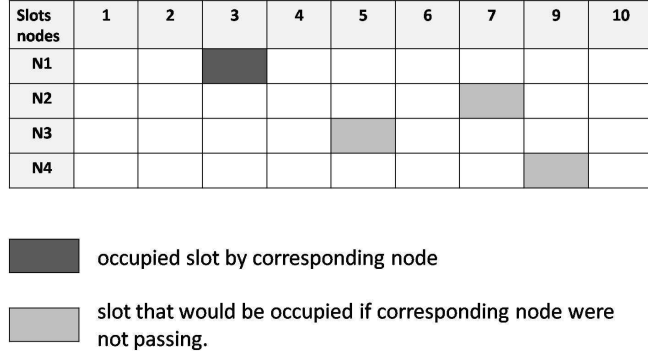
| Slots nodes | 1 | 2 | 3 | 4 | 5 | 6 | 7 | 9 | 10 |
|---|---|---|---|---|---|---|---|---|---|
| N1 | | | | | | | | | |
| N2 | | | | | | | | | |
| N3 | | | | | | | | | |
| N4 | | | | | | | | | |

occupied slot by corresponding node

slot that would be occupied if corresponding node were not passing.